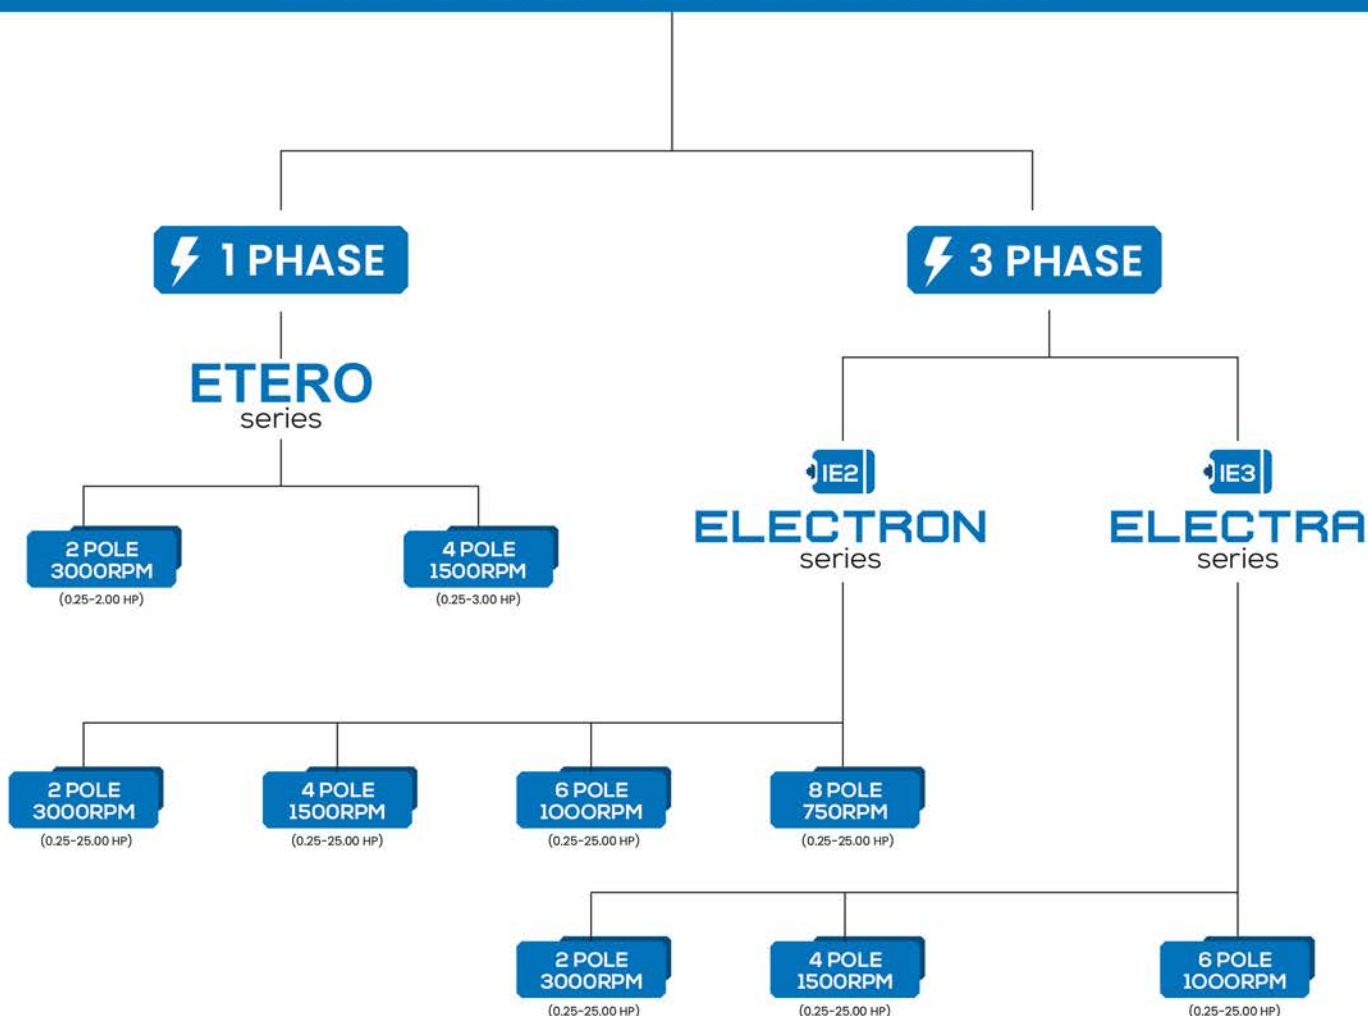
1 PHASE

3 PHASE

ETERO
series

2 POLE
3000RPM
(0.25-2.00 HP)

4 POLE
1500RPM
(0.25-3.00 HP)

IE2
ELECTRON
series

IE3
ELECTRA
series

2 POLE
3000RPM
(0.25-25.00 HP)

4 POLE
1500RPM
(0.25-25.00 HP)

6 POLE
1000RPM
(0.25-25.00 HP)

8 POLE
750RPM
(0.25-25.00 HP)

2 POLE
3000RPM
(0.25-25.00 HP)

4 POLE
1500RPM
(0.25-25.00 HP)

6 POLE
1000RPM
(0.25-25.00 HP)